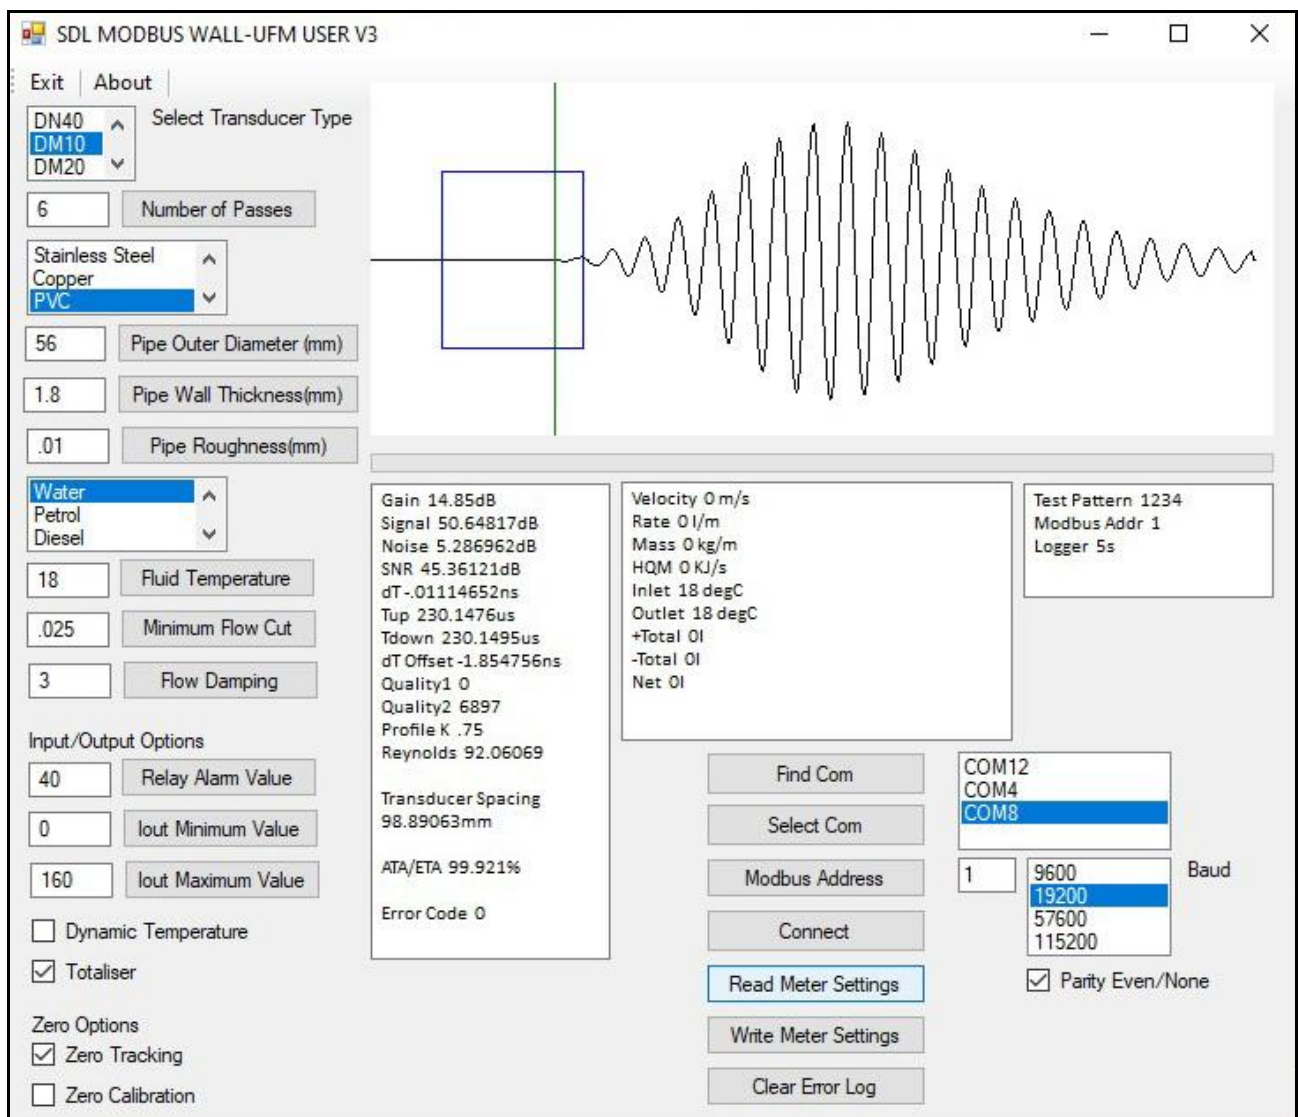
SDL MODBUS WALL-UFM USER V3

Exit | About

DN40
DM10
DM20

Select Transducer Type

6 Number of Passes

Stainless Steel
Copper
PVC

56 Pipe Outer Diameter (mm)

1.8 Pipe Wall Thickness(mm)

.01 Pipe Roughness(mm)

Water
Petrol
Diesel

18 Fluid Temperature

.025 Minimum Flow Cut

3 Flow Damping

Input/Output Options

40 Relay Alarm Value

0 Iout Minimum Value

160 Iout Maximum Value

Dynamic Temperature

Totaliser

Zero Options

Zero Tracking

Zero Calibration

Gain 14.85dB
Signal 50.64817dB
Noise 5.286962dB
SNR 45.36121dB
dT -.01114652ns
Tup 230.1476us
Tdown 230.1495us
dT Offset -1.854756ns
Quality1 0
Quality2 6897
Profile K .75
Reynolds 92.06069

Transducer Spacing
98.89063mm

ATA/ETA 99.921%

Error Code 0

Velocity 0 m/s
Rate 0 l/m
Mass 0 kg/m
HQM 0 KJ/s
Inlet 18 degC
Outlet 18 degC
+Total 0l
-Total 0l
Net 0l

Test Pattern 1234
Modbus Addr 1
Logger 5s

Find Com

Select Com

Modbus Address

Connect

Read Meter Settings

Write Meter Settings

Clear Error Log

COM12
COM4
COM8

1

9600
19200
57600
115200

Baud

Parity Even/None